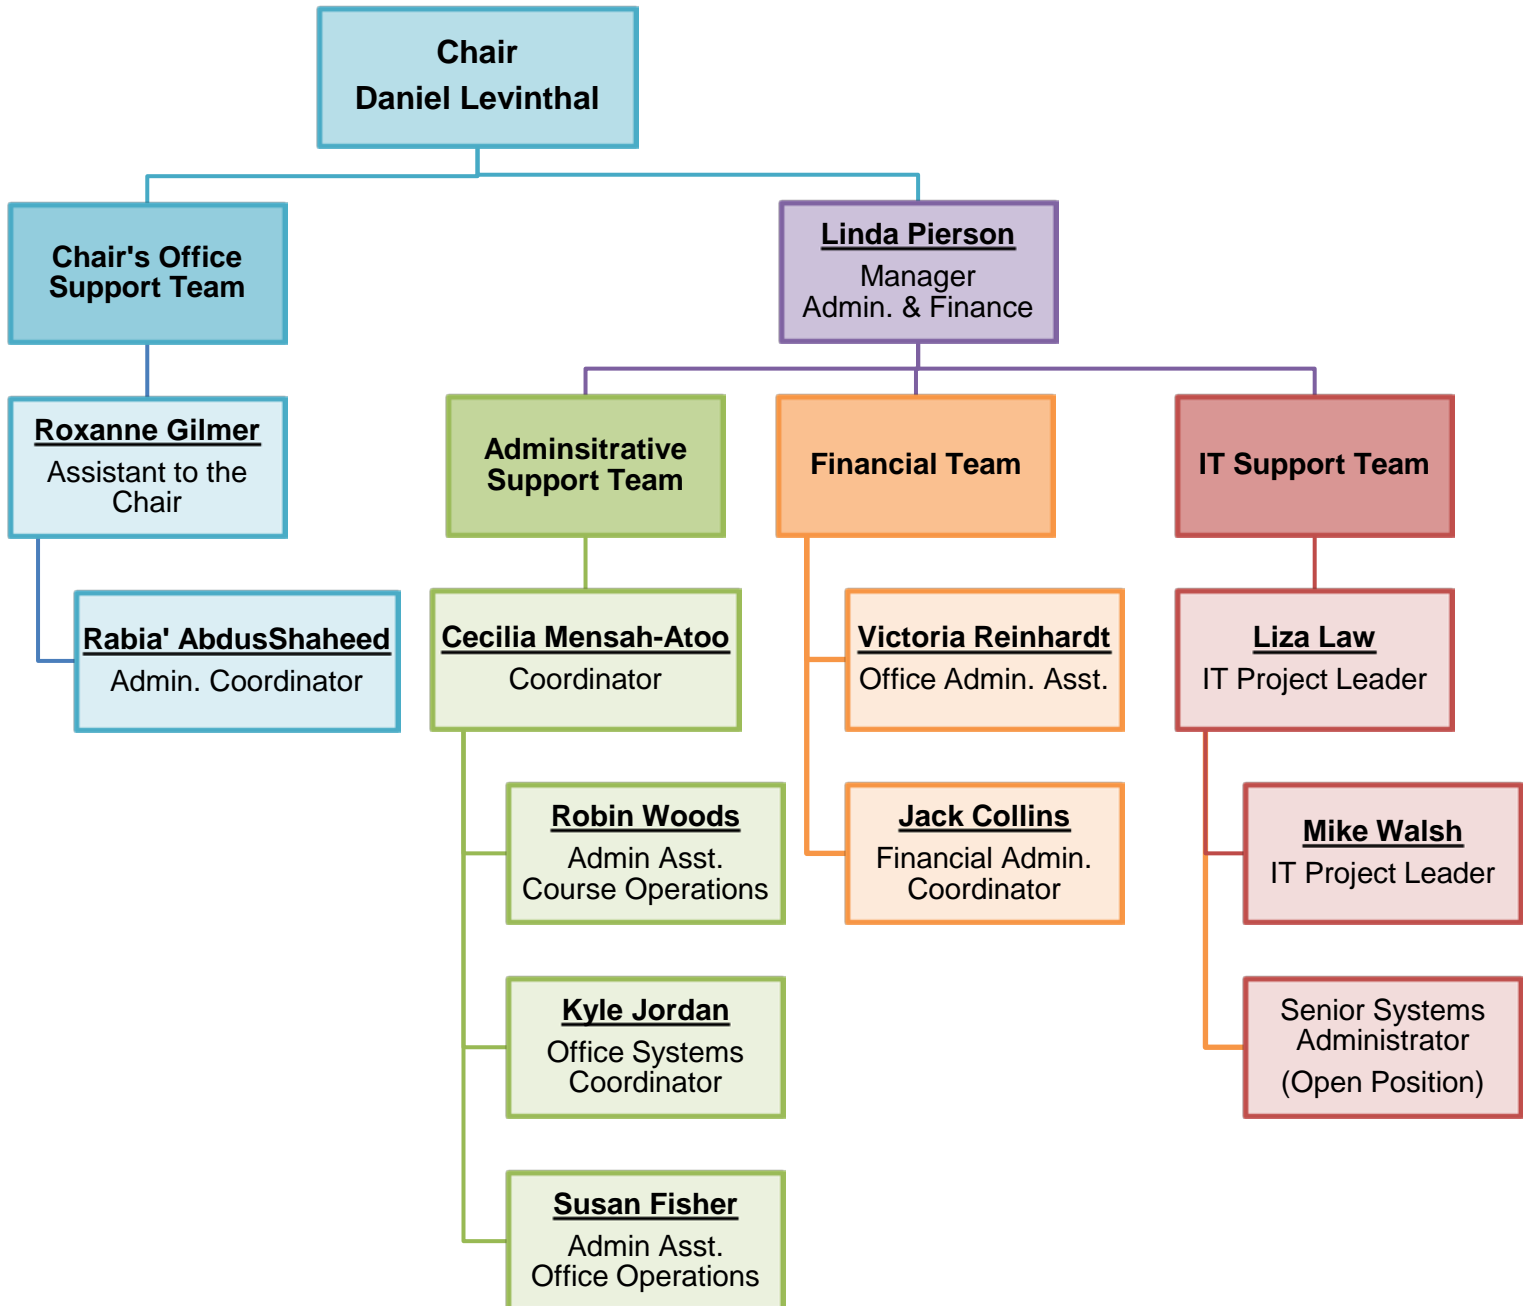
Chair
Daniel Levinthal

Chair's Office Support Team

Roxanne Gilmer
Assistant to the Chair

Rabia' AbdusShaheed
Admin. Coordinator

Linda Pierson
Manager
Admin. & Finance

Adminsitrative Support Team

Cecilia Mensah-Atoo
Coordinator

Robin Woods
Admin Asst.
Course Operations

Kyle Jordan
Office Systems Coordinator

Susan Fisher
Admin Asst.
Office Operations

Financial Team

Victoria Reinhardt
Office Admin. Asst.

Jack Collins
Financial Admin. Coordinator

IT Support Team

Liza Law
IT Project Leader

Mike Walsh
IT Project Leader

Senior Systems Administrator
(Open Position)